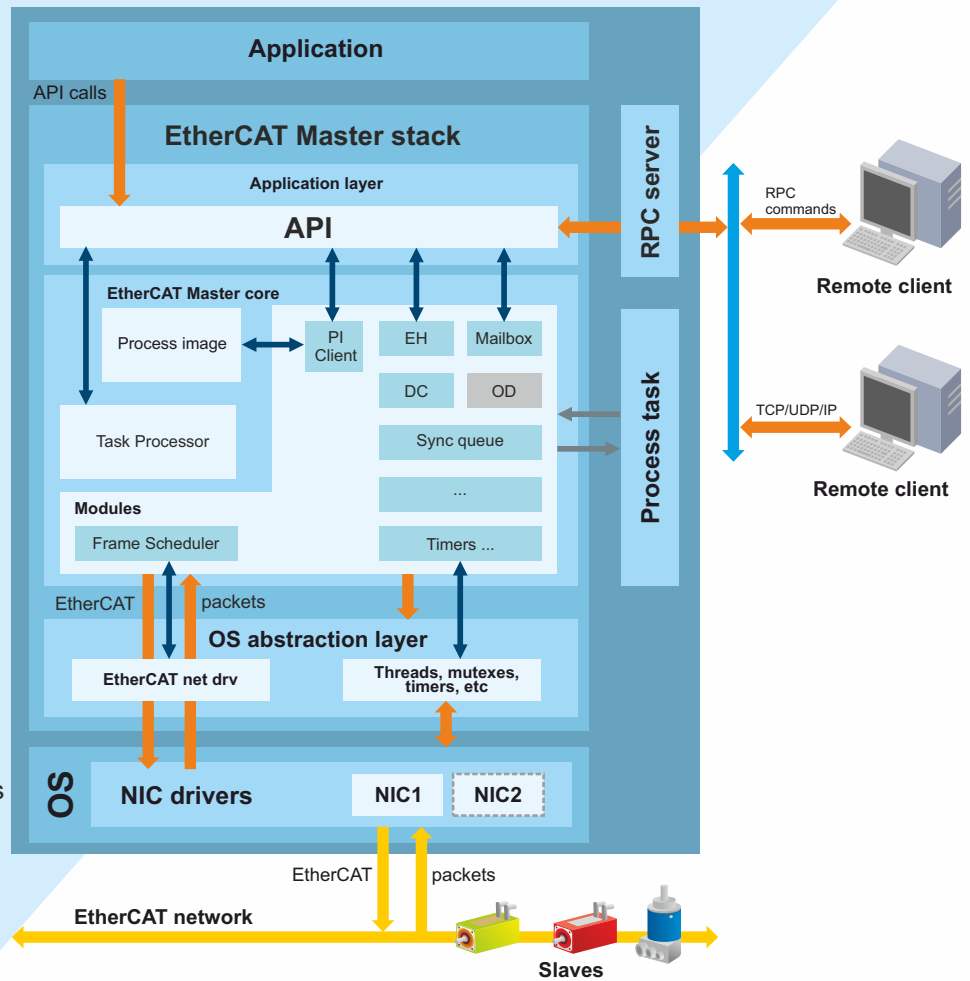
Application

API calls

EtherCAT Master stack

Application layer

API

RPC server

RPC commands

Remote client

EtherCAT Master core

Process image

PI Client

EH

Mailbox

DC

OD

Task Processor

Sync queue

...

Process task

TCP/UDP/IP

Remote client

Modules

Frame Scheduler

Timers ...

EtherCAT

packets

OS abstraction layer

EtherCAT net drv

Threads, mutexes, timers, etc

OS

NIC drivers

NIC1

NIC2

EtherCAT

packets

EtherCAT network

Slaves